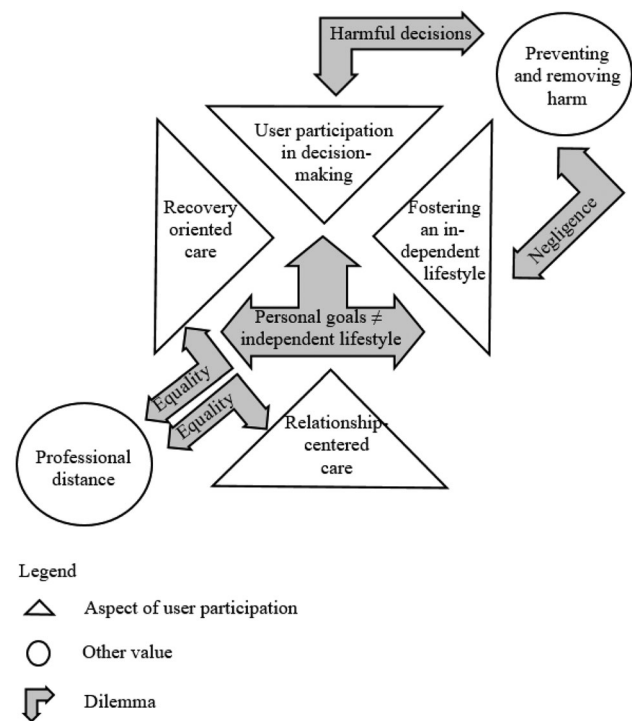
Harmful decisions

Preventing and removing harm

User participation in decision-making

Recovery oriented care

Fostering an independent lifestyle

Negligence

Personal goals ≠ independent lifestyle

Equality

Equality

Relationship-centered care

Professional distance

Legend

Aspect of user participation

Other value

Dilemma